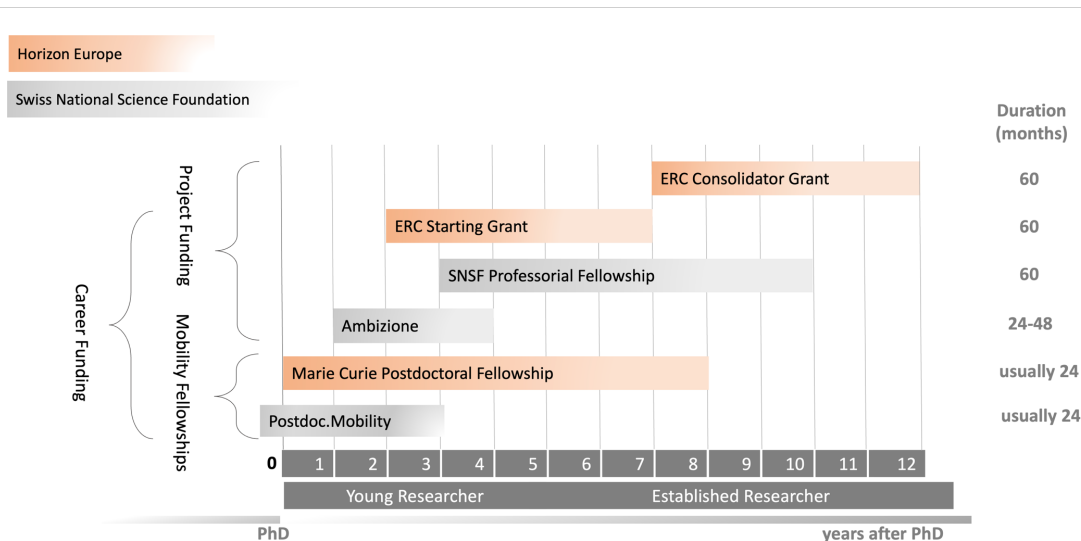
Horizon Europe

Swiss National Science Foundation

Duration (months)

Career Funding

Project Funding

Mobility Fellowships

ERC Consolidator Grant 60

ERC Starting Grant 60

SNSF Professorial Fellowship 60

Ambizione 24-48

Marie Curie Postdoctoral Fellowship usually 24

Postdoc.Mobility usually 24

0 1 2 3 4 5 6 7 8 9 10 11 12

Young Researcher

Established Researcher

PhD

years after PhD